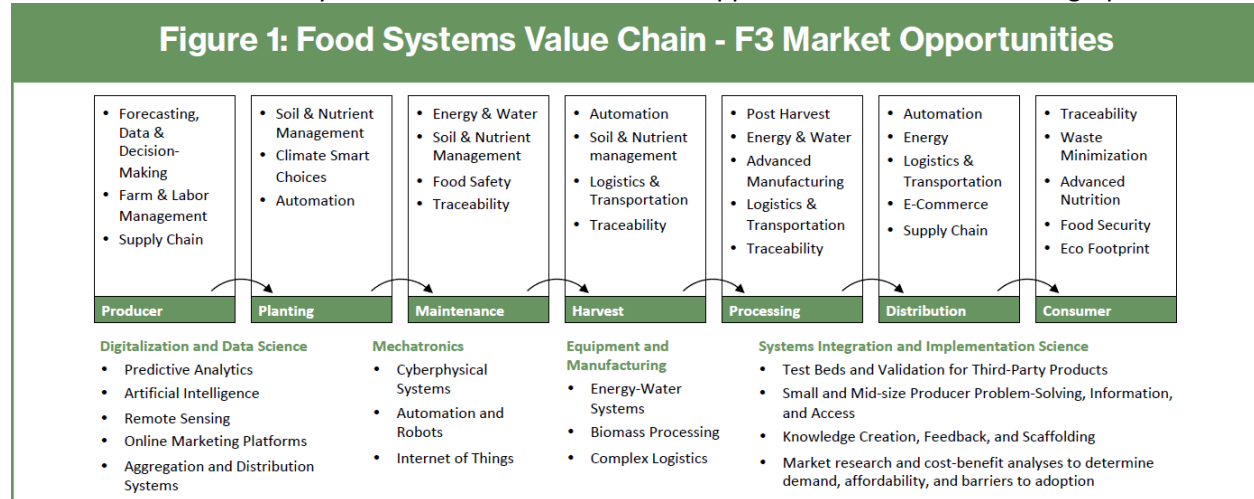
Figure 1: Food Systems Value Chain - F3 Market Opportunities

- Forecasting, Data & Decision-Making
- Farm & Labor Management
- Supply Chain

Producer

- Soil & Nutrient Management
- Climate Smart Choices
- Automation

Planting

- Energy & Water
- Soil & Nutrient Management
- Food Safety
- Traceability

Maintenance

- Automation
- Soil & Nutrient management
- Logistics & Transportation
- Traceability

Harvest

- Post Harvest
- Energy & Water
- Advanced Manufacturing
- Logistics & Transportation
- Traceability

Processing

- Automation
- Energy
- Logistics & Transportation
- E-Commerce
- Supply Chain

Distribution

- Traceability
- Waste Minimization
- Advanced Nutrition
- Food Security
- Eco Footprint

Consumer

Digitalization and Data Science
- Predictive Analytics
- Artificial Intelligence
- Remote Sensing
- Online Marketing Platforms
- Aggregation and Distribution Systems

Mechatronics
- Cyberphysical Systems
- Automation and Robots
- Internet of Things

Equipment and Manufacturing
- Energy-Water Systems
- Biomass Processing
- Complex Logistics

Systems Integration and Implementation Science
- Test Beds and Validation for Third-Party Products
- Small and Mid-size Producer Problem-Solving, Information, and Access
- Knowledge Creation, Feedback, and Scaffolding
- Market research and cost-benefit analyses to determine demand, affordability, and barriers to adoption